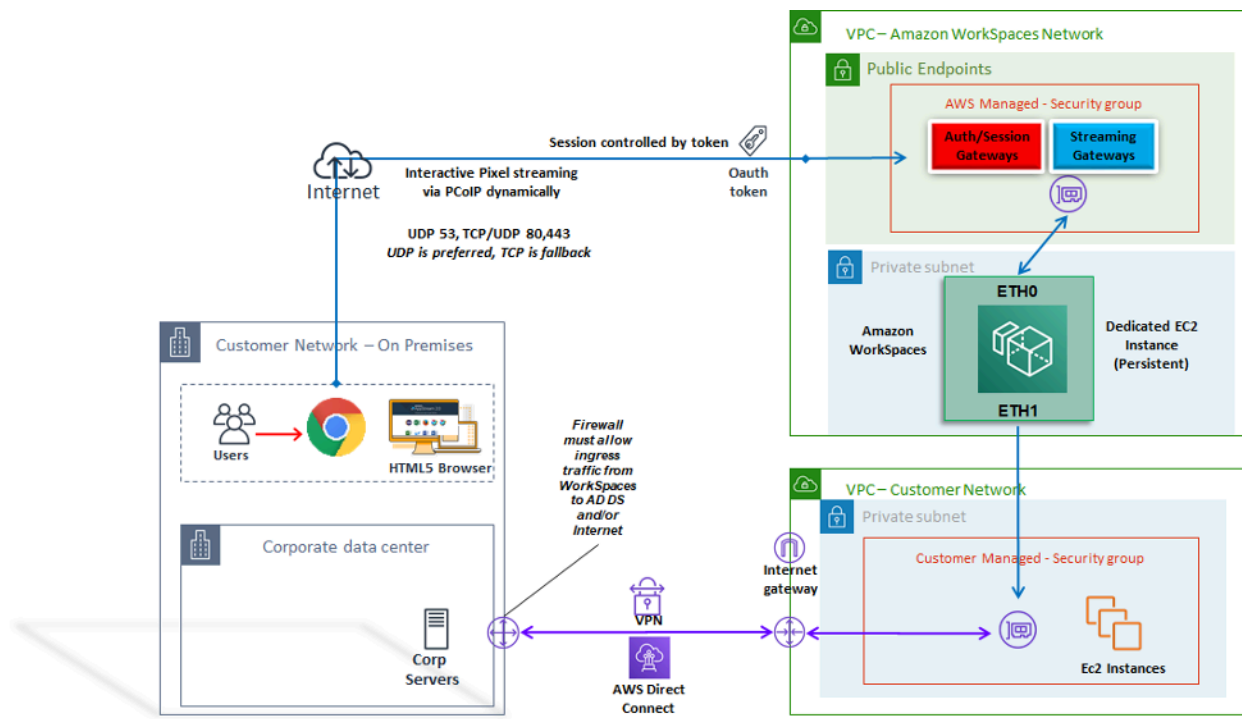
VPC – Amazon WorkSpaces Network

Public Endpoints

AWS Managed - Security group

Auth/Session Gateways

Streaming Gateways

Session controlled by token

Oauth token

Internet

Interactive Pixel streaming via PCoIP dynamically

UDP 53, TCP/UDP 80,443
*UDP is preferred, TCP is fallback*

Private subnet

ETH0

Amazon WorkSpaces

Dedicated EC2 Instance (Persistent)

ETH1

Customer Network – On Premises

Users

HTML5 Browser

*Firewall must allow ingress traffic from WorkSpaces to AD DS and/or Internet*

VPC – Customer Network

Private subnet

Corporate data center

Internet gateway

Customer Managed - Security group

VPN

Corp Servers

AWS Direct Connect

Ec2 Instances